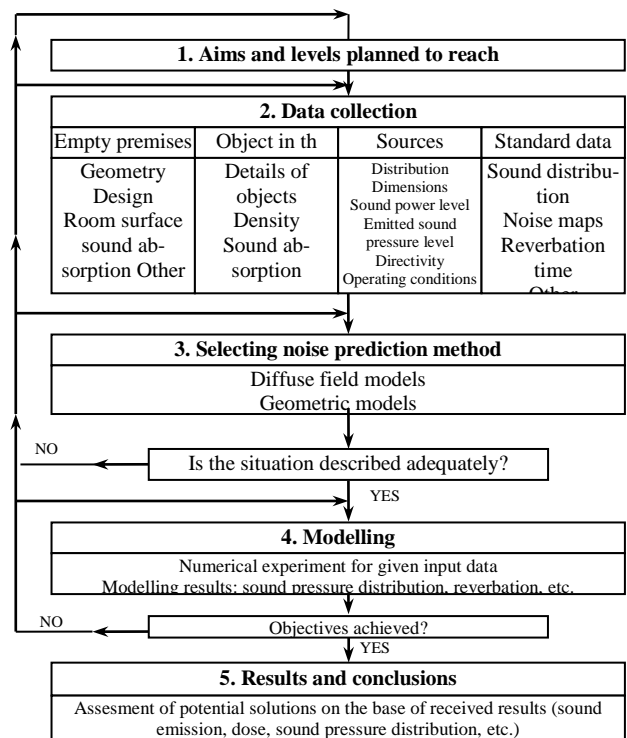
1. Aims and levels planned to reach

2. Data collection

| Empty premises | Object in th | Sources | Standard data |
|---|---|---|---|
| Geometry Design Room surface sound absorption Other | Details of objects Density Sound absorption | Distribution Dimensions Sound power level Emitted sound pressure level Directivity Operating conditions | Sound distribution Noise maps Reverbation time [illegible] |

3. Selecting noise prediction method

Diffuse field models
Geometric models

NO

Is the situation described adequately?

YES

4. Modelling

Numerical experiment for given input data
Modelling results: sound pressure distribution, reverbation, etc.

NO

Objectives achieved?

YES

5. Results and conclusions

Assesment of potential solutions on the base of received results (sound emission, dose, sound pressure distribution, etc.)